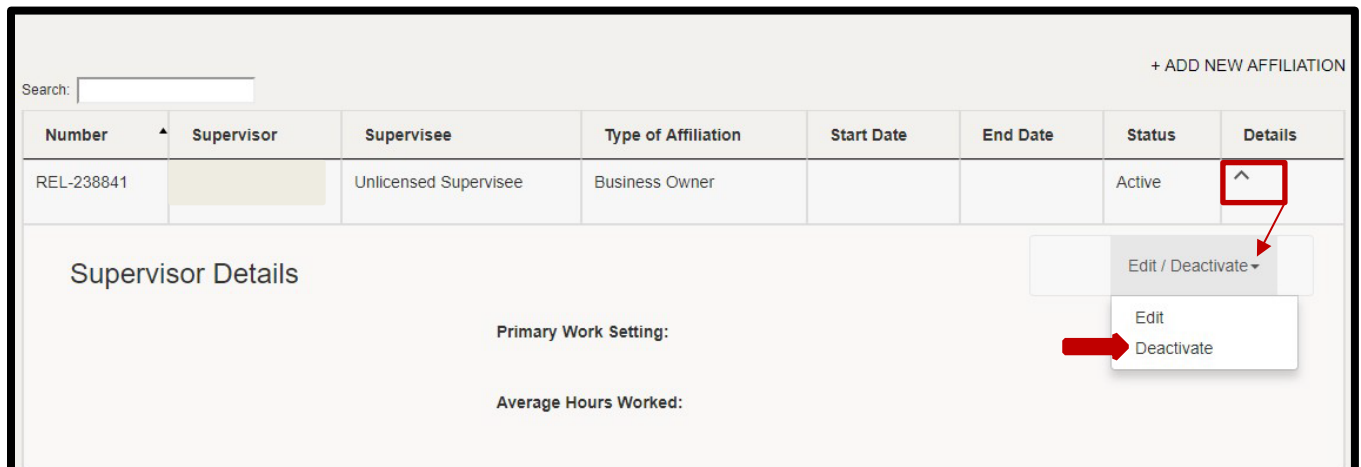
+ ADD NEW AFFILIATION

Search:

| Number | Supervisor | Supervisee | Type of Affiliation | Start Date | End Date | Status | Details |
|---|---|---|---|---|---|---|---|
| REL-238841 | | Unlicensed Supervisee | Business Owner | | | Active | ^ |

Supervisor Details

Edit / Deactivate

Edit
Deactivate

Primary Work Setting:

Average Hours Worked: